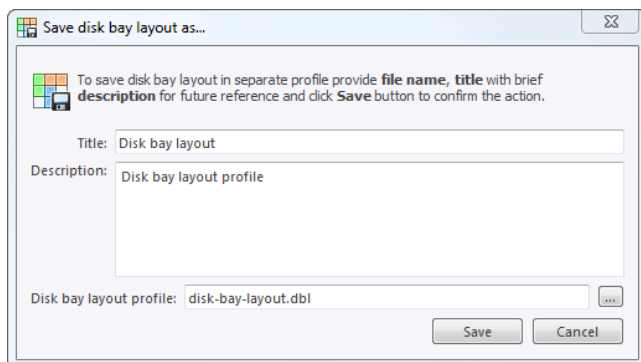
Save disk bay layout as...

To save disk bay layout in separate profile provide **file name**, **title** with brief **description** for future reference and click **Save** button to confirm the action.

Title: Disk bay layout

Description: Disk bay layout profile

Disk bay layout profile: disk-bay-layout.dbl ...

Save Cancel